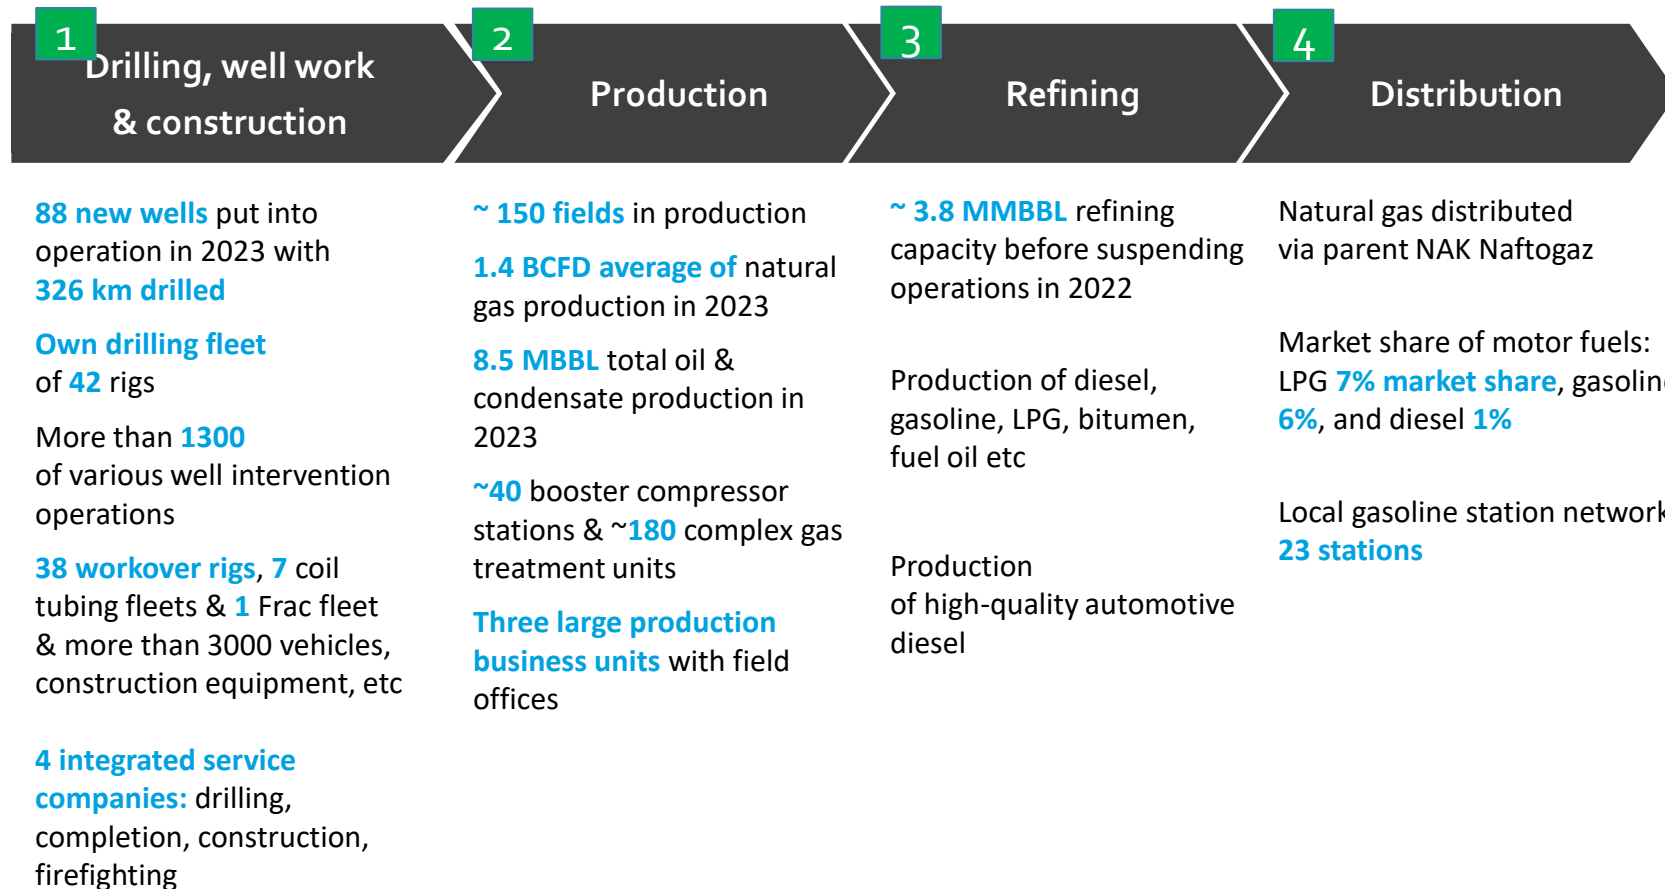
1

Drilling, well work & construction

2

Production

3

Refining

4

Distribution

88 new wells put into operation in 2023 with 326 km drilled

Own drilling fleet of 42 rigs

More than 1300 of various well intervention operations

38 workover rigs, 7 coil tubing fleets & 1 Frac fleet & more than 3000 vehicles, construction equipment, etc

4 integrated service companies: drilling, completion, construction, firefighting

~ 150 fields in production

1.4 BCFD average of natural gas production in 2023

8.5 MBBL total oil & condensate production in 2023

~40 booster compressor stations & ~180 complex gas treatment units

Three large production business units with field offices

~ 3.8 MMBBL refining capacity before suspending operations in 2022

Production of diesel, gasoline, LPG, bitumen, fuel oil etc

Production of high-quality automotive diesel

Natural gas distributed via parent NAK Naftogaz

Market share of motor fuels: LPG 7% market share, gasolin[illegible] 6%, and diesel 1%

Local gasoline station network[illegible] 23 stations